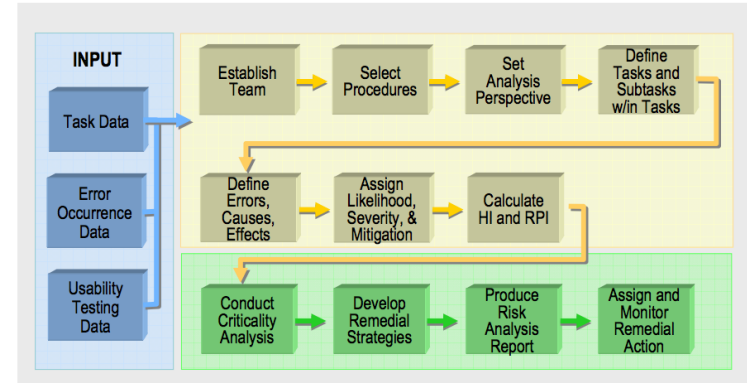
INPUT

Task Data

Error Occurrence Data

Usability Testing Data

Establish Team

Select Procedures

Set Analysis Perspective

Define Tasks and Subtasks w/in Tasks

Define Errors, Causes, Effects

Assign Likelihood, Severity, & Mitigation

Calculate HI and RPI

Conduct Criticality Analysis

Develop Remedial Strategies

Produce Risk Analysis Report

Assign and Monitor Remedial Action